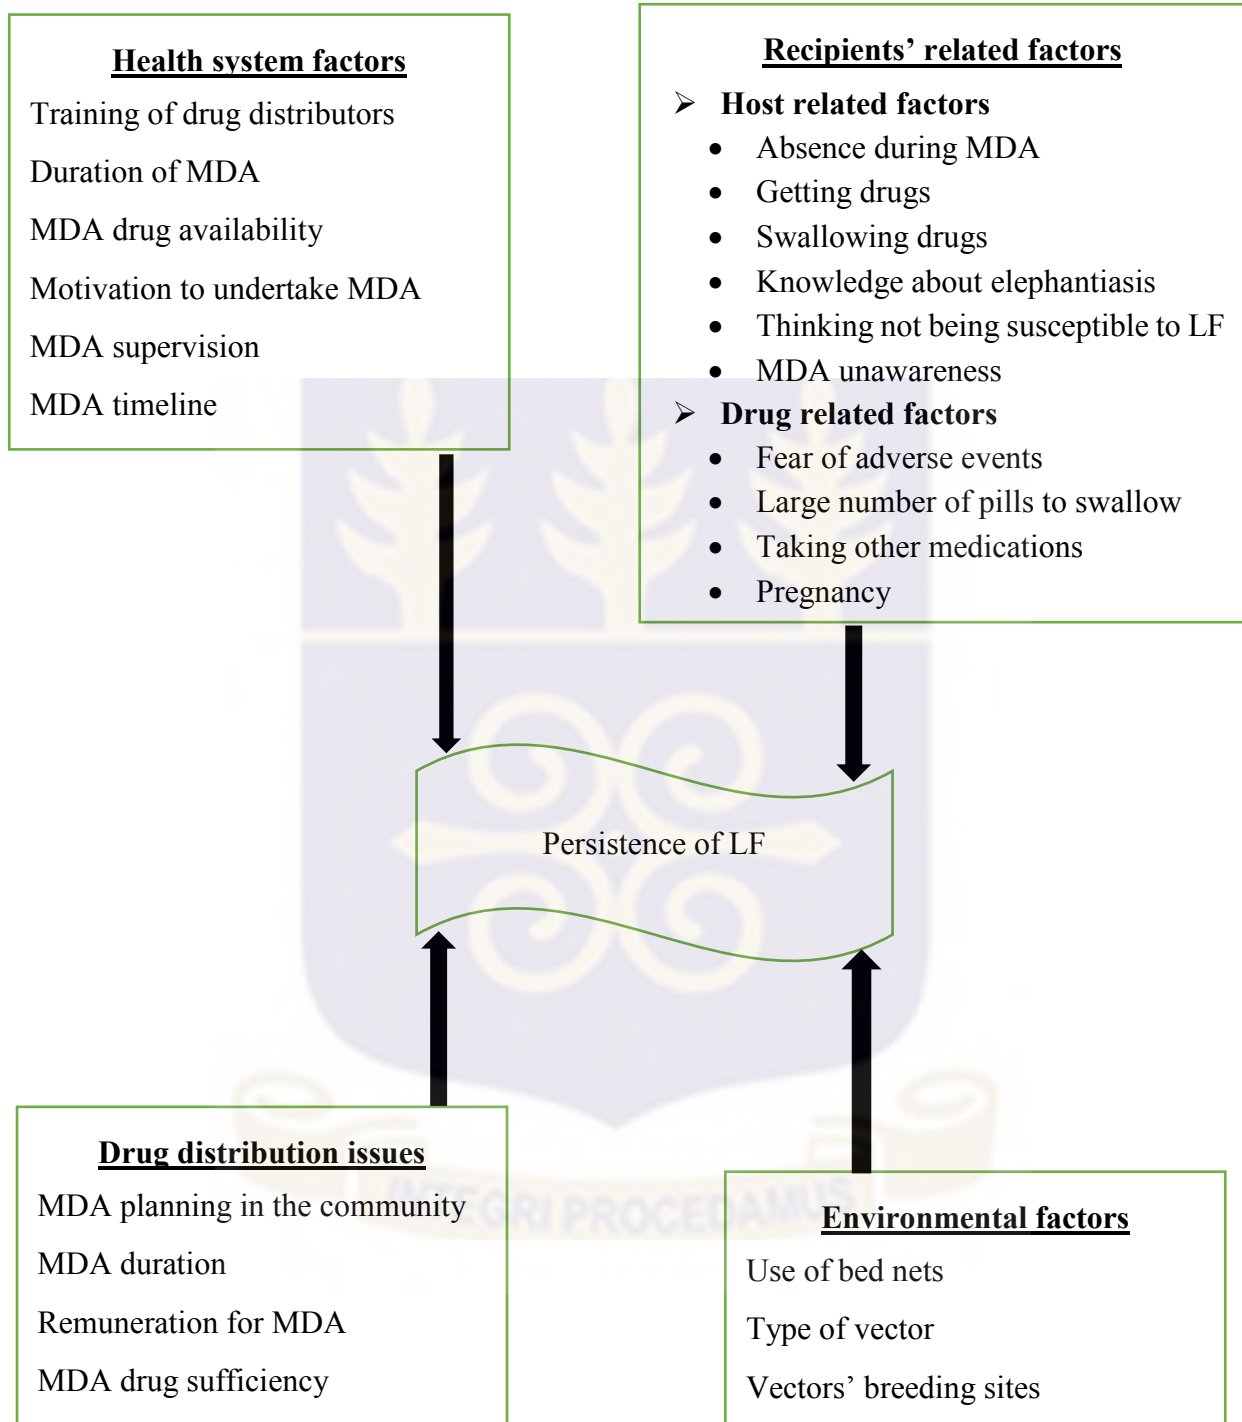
Health system factors

Training of drug distributors

Duration of MDA

MDA drug availability

Motivation to undertake MDA

MDA supervision

MDA timeline

Recipients' related factors

➢ Host related factors
- Absence during MDA
- Getting drugs
- Swallowing drugs
- Knowledge about elephantiasis
- Thinking not being susceptible to LF
- MDA unawareness

➢ Drug related factors
- Fear of adverse events
- Large number of pills to swallow
- Taking other medications
- Pregnancy

Persistence of LF

Drug distribution issues

MDA planning in the community

MDA duration

Remuneration for MDA

MDA drug sufficiency

Environmental factors

Use of bed nets

Type of vector

Vectors' breeding sites

INTEGRI PROCEDAMUS